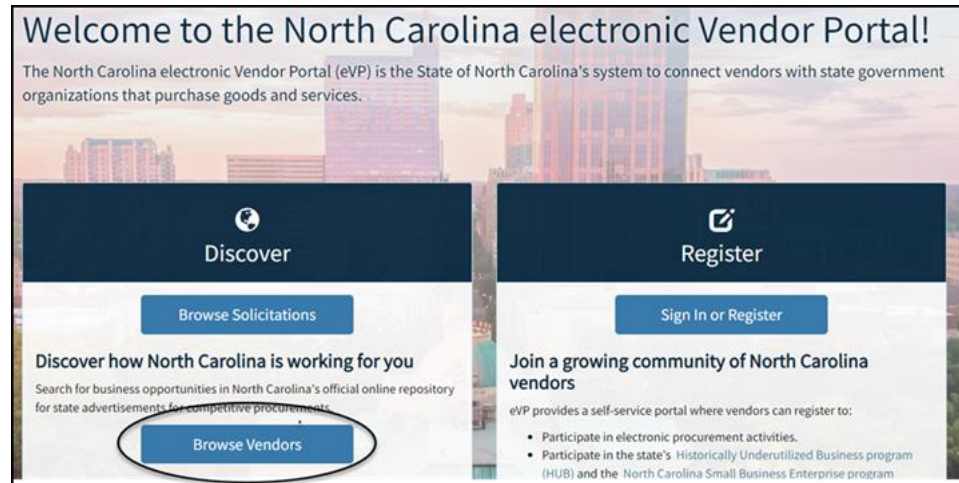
Welcome to the North Carolina electronic Vendor Portal!

The North Carolina electronic Vendor Portal (eVP) is the State of North Carolina's system to connect vendors with state government organizations that purchase goods and services.

Discover

Browse Solicitations

Discover how North Carolina is working for you

Search for business opportunities in North Carolina's official online repository for state advertisements for competitive procurements.

Browse Vendors

Register

Sign In or Register

Join a growing community of North Carolina vendors

eVP provides a self-service portal where vendors can register to:

- Participate in electronic procurement activities.
- Participate in the state's Historically Underutilized Business program (HUB) and the North Carolina Small Business Enterprise program